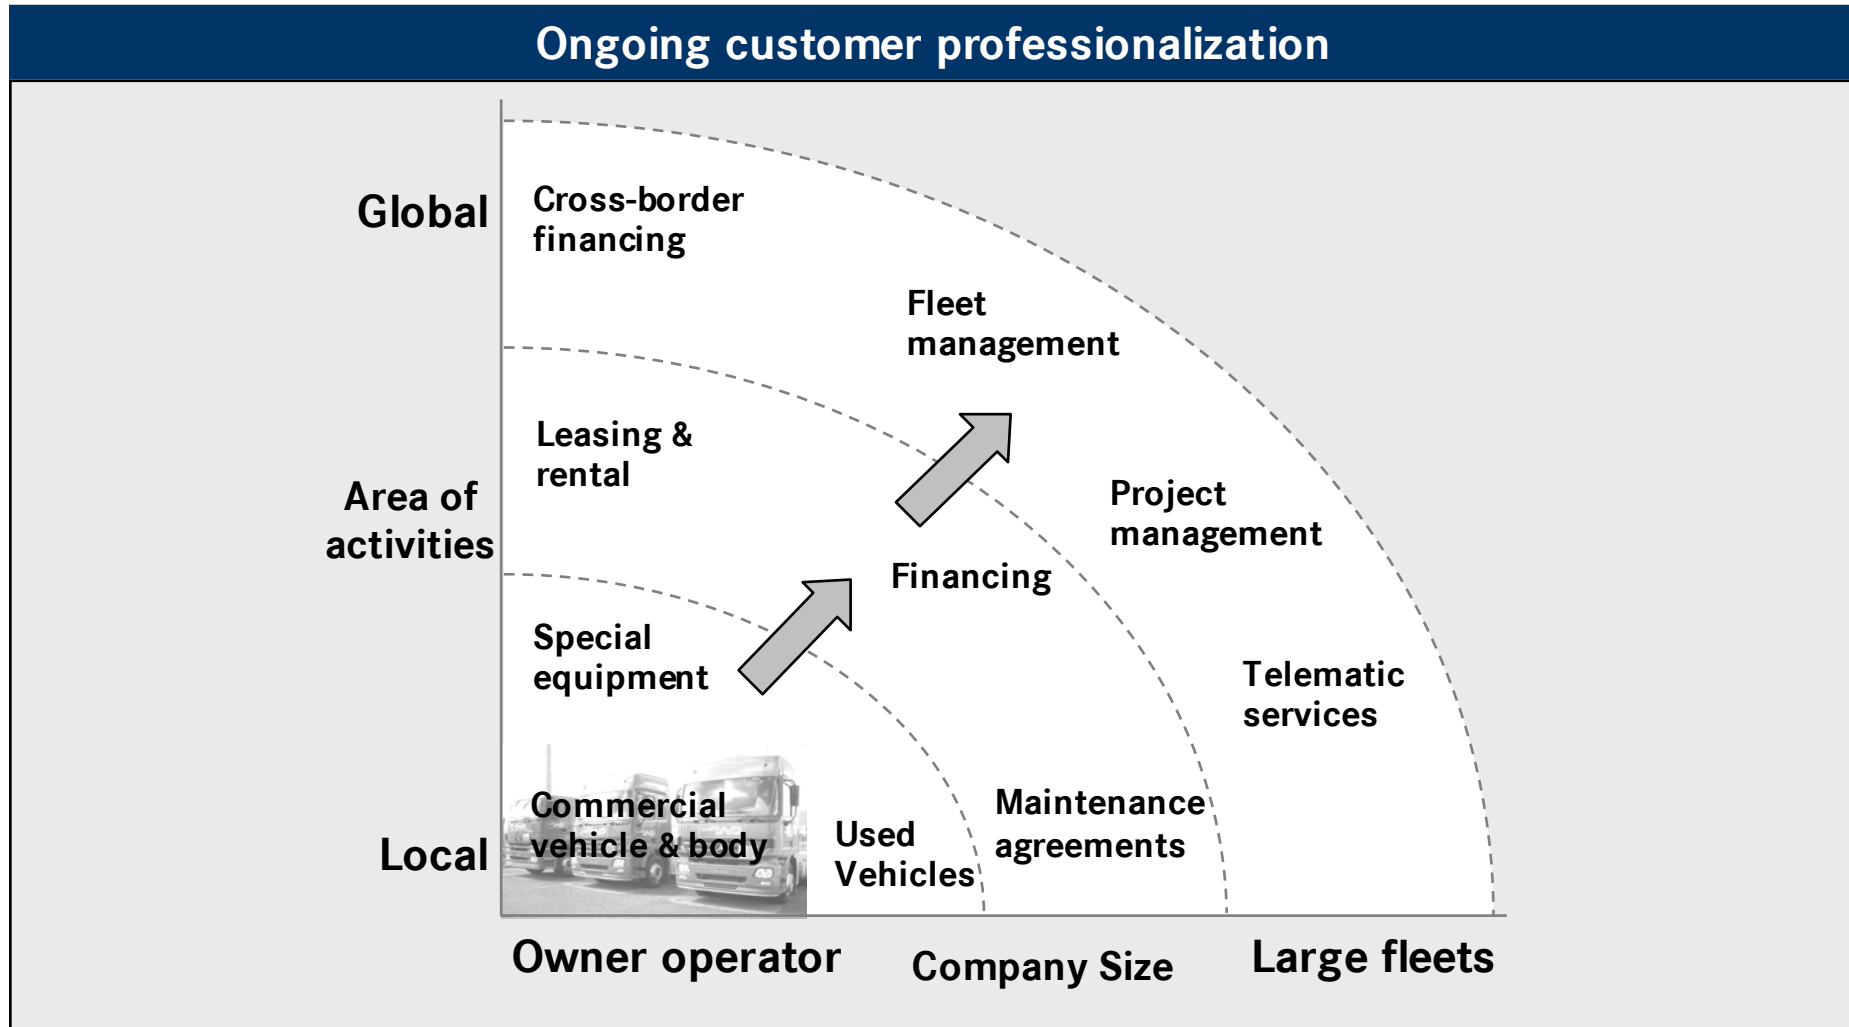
Ongoing customer professionalization

Global

Area of activities

Local

Cross-border financing

Fleet management

Leasing & rental

Project management

Financing

Special equipment

Telematic services

Maintenance agreements

Commercial vehicle & body

Used Vehicles

Owner operator

Company Size

Large fleets